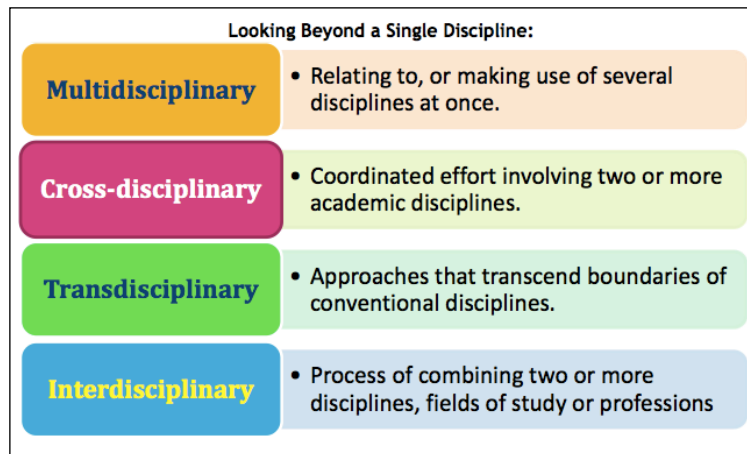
Looking Beyond a Single Discipline:

Multidisciplinary

• Relating to, or making use of several disciplines at once.

Cross-disciplinary

• Coordinated effort involving two or more academic disciplines.

Transdisciplinary

• Approaches that transcend boundaries of conventional disciplines.

Interdisciplinary

• Process of combining two or more disciplines, fields of study or professions